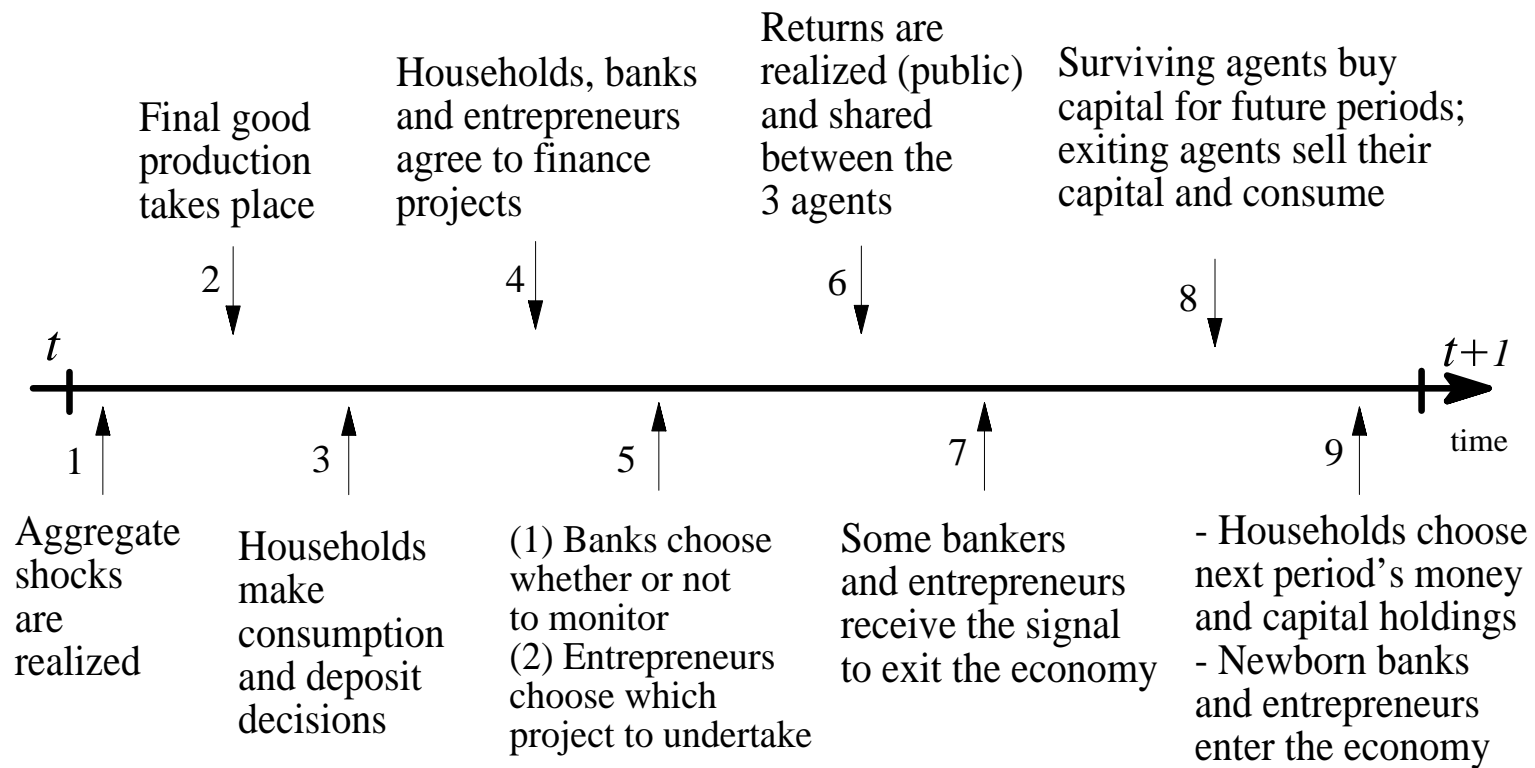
Final good production takes place

2

Households, banks and entrepreneurs agree to finance projects

4

Returns are realized (public) and shared between the 3 agents

6

Surviving agents buy capital for future periods; exiting agents sell their capital and consume

8

$t$

$t+1$

time

1

Aggregate shocks are realized

3

Households make consumption and deposit decisions

5

(1) Banks choose whether or not to monitor
(2) Entrepreneurs choose which project to undertake

7

Some bankers and entrepreneurs receive the signal to exit the economy

9

- Households choose next period's money and capital holdings
- Newborn banks and entrepreneurs enter the economy